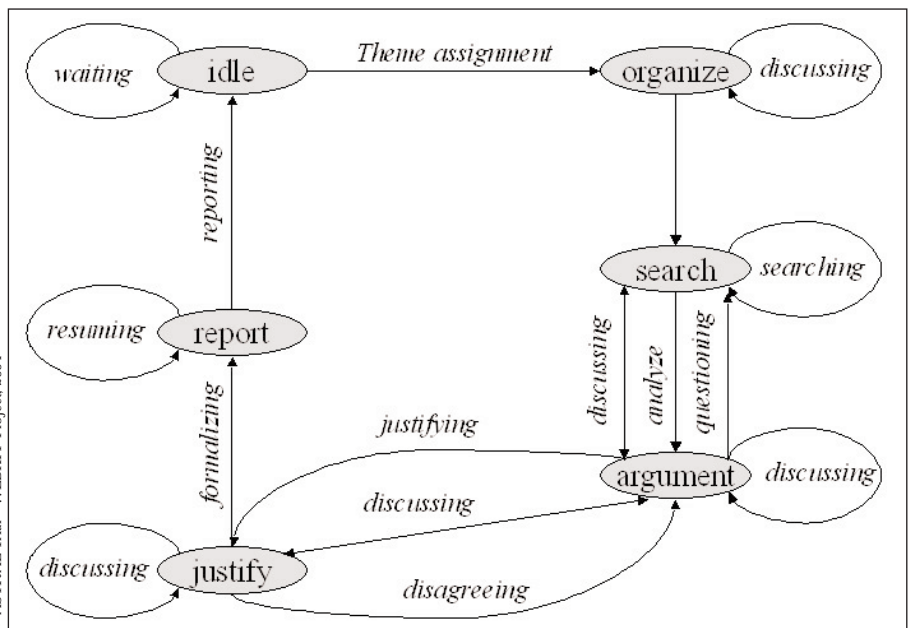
waiting
idle
Theme assignment
organize
discussing
reporting
search
searching
resuming
report
discussing
analyze
questioning
formalizing
justifying
argument
discussing
discussing
discussing
justify
disagreeing